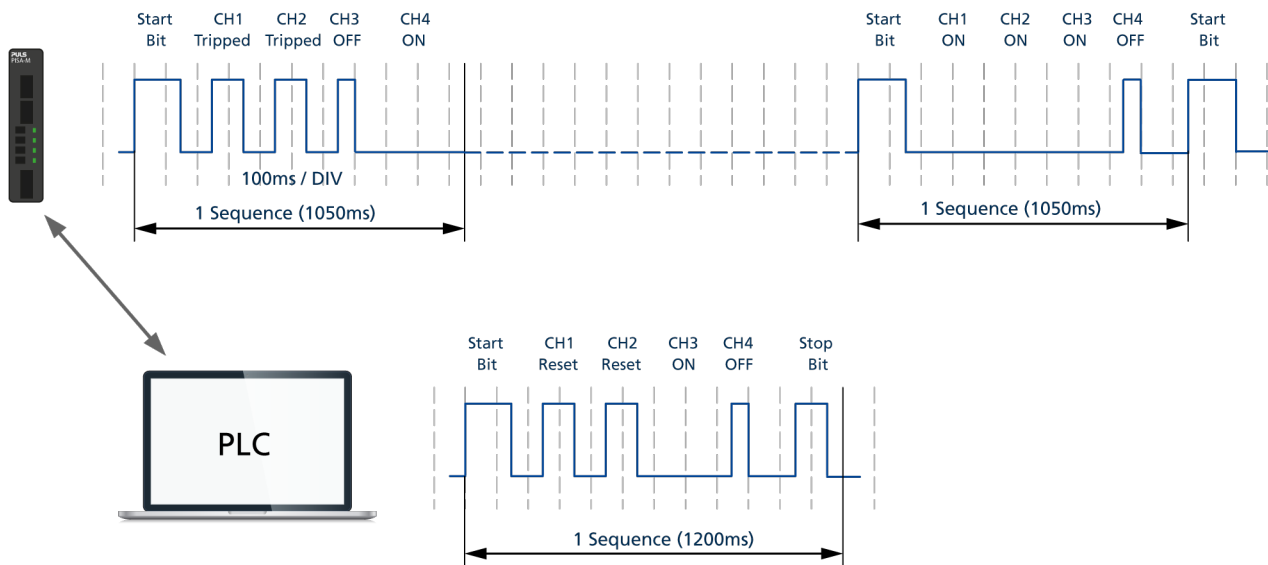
PULS
PISA-M

Start Bit
CH1 Tripped
CH2 Tripped
CH3 OFF
CH4 ON

100ms / DIV

1 Sequence (1050ms)

Start Bit
CH1 ON
CH2 ON
CH3 ON
CH4 OFF
Start Bit

1 Sequence (1050ms)

PLC

Start Bit
CH1 Reset
CH2 Reset
CH3 ON
CH4 OFF
Stop Bit

1 Sequence (1200ms)